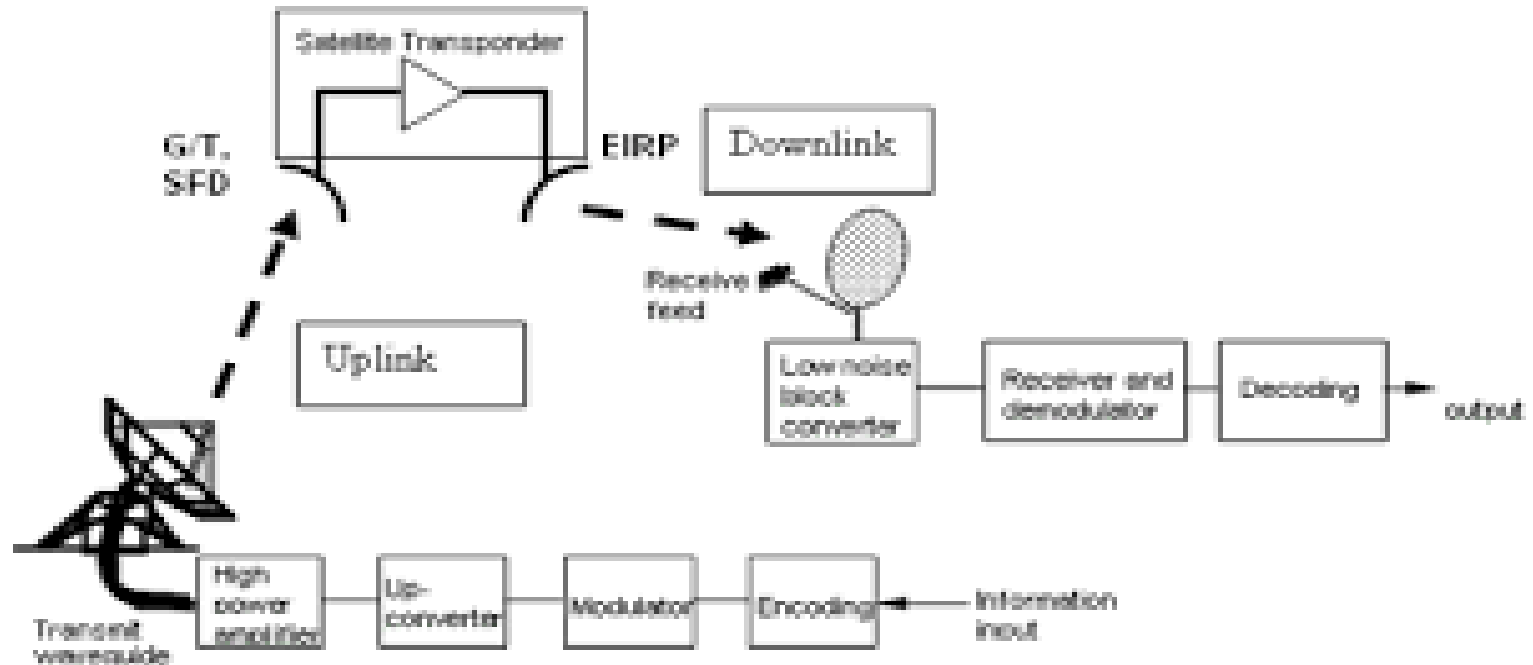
Satellite Transponder

G/T, SFD

EIRP

Downlink

Receive feed

Uplink

Low noise block converter

Receiver and demodulator

Decoding

output

High power amplifier

Up-converter

Modulator

Encoding

Information input

Transmit waveguide